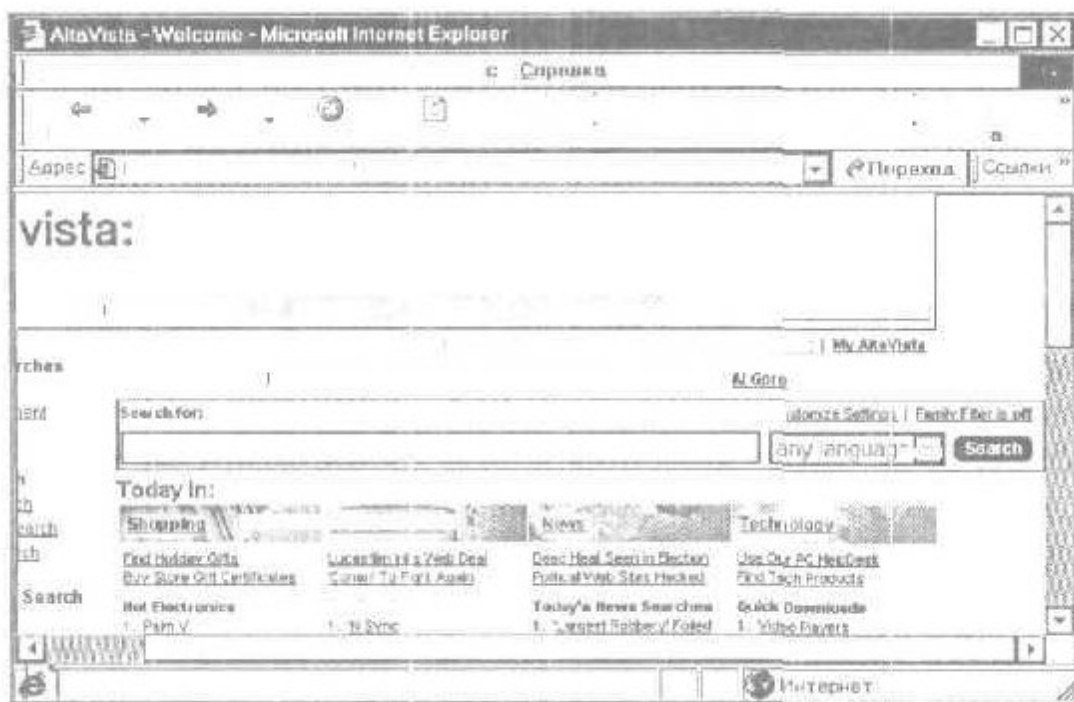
AltaVista - Welcome - Microsoft Internet Explorer

с Справка

Адрес

Переход Ссылки

vista:

| My AltaVista

rches

Al Gore

Search for:

ustomize Settings | Family Filter is off

any languag

Search

Today in:

Shopping

News

Technology

Find Holiday Gifts
Buy Store Gift Certificates

Lucent In its Web Deal
'Corner' To Fight Again

Dead Heat Seen in Election
Political Web Sites Hacked

Use Our PC HelpDesk
Find Tech Products

Hot Electronics
1. Palm V

1. 'N Sync

Today's News Searches
1. "Largest Robbery" Foiled

Quick Downloads
1. Video Players

Search

Интернет